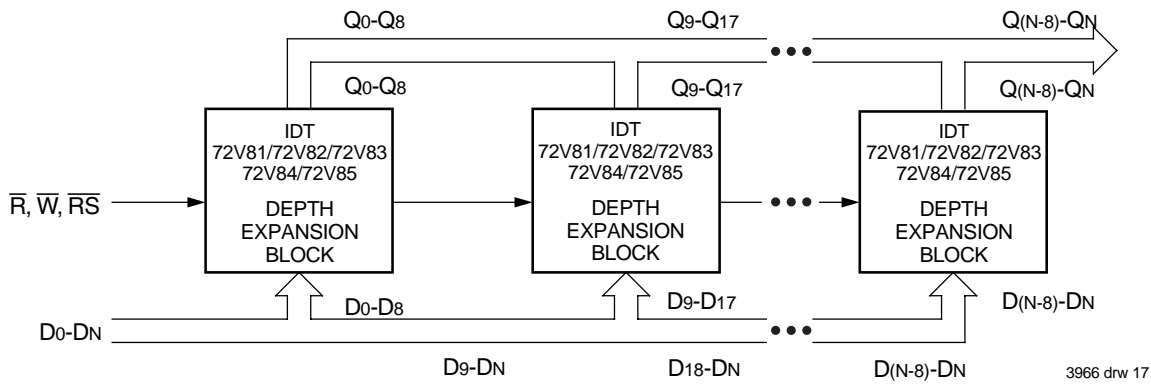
$Q_0$-$Q_8$

$Q_9$-$Q_{17}$

$Q_{(N-8)}$-$Q_N$

$Q_0$-$Q_8$

$Q_9$-$Q_{17}$

$Q_{(N-8)}$-$Q_N$

$\overline{R}$, $\overline{W}$, $\overline{RS}$

IDT 72V81/72V82/72V83 72V84/72V85

DEPTH EXPANSION BLOCK

IDT 72V81/72V82/72V83 72V84/72V85

DEPTH EXPANSION BLOCK

IDT 72V81/72V82/72V83 72V84/72V85

DEPTH EXPANSION BLOCK

$D_0$-$D_8$

$D_9$-$D_{17}$

$D_{(N-8)}$-$D_N$

$D_0$-$D_N$

$D_9$-$D_N$

$D_{18}$-$D_N$

$D_{(N-8)}$-$D_N$

3966 drw 17